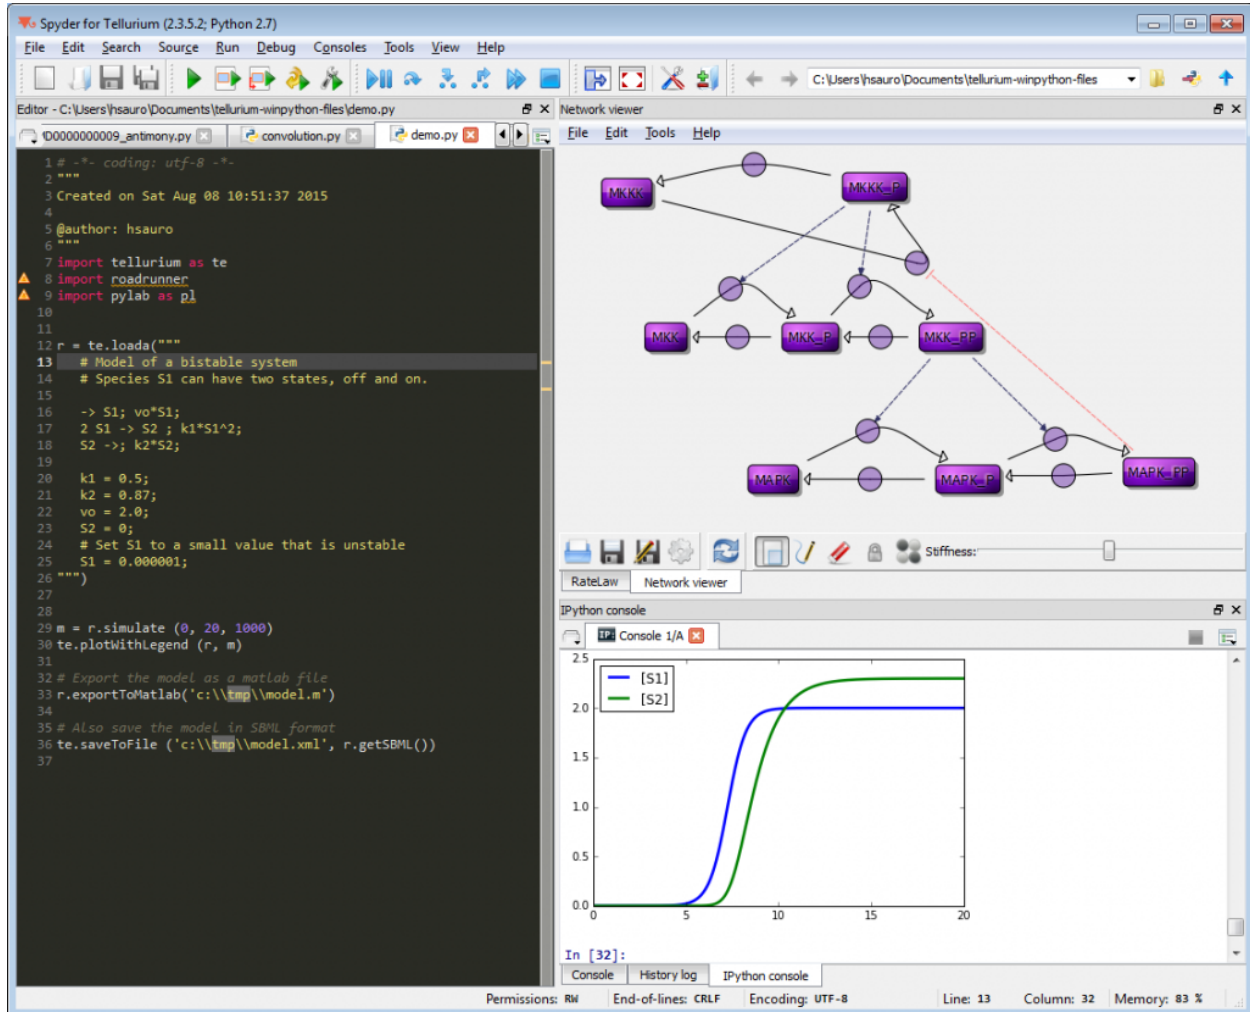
Spyder for Tellurium (2.3.5.2; Python 2.7)

File Edit Search Source Run Debug Consoles Tools View Help

C:\Users\hsauro\Documents\tellurium-winpython-files

Editor - C:\Users\hsauro\Documents\tellurium-winpython-files\demo.py

BIOMD0000000009_antimony.py convolution.py demo.py

1 # -*- coding: utf-8 -*-
2 """
3 Created on Sat Aug 08 10:51:37 2015
4
5 @author: hsauro
6 """
7 import tellurium as te
8 import roadrunner
9 import pylab as pl
10
11
12 r = te.loada("""
13 # Model of a bistable system
14 # Species S1 can have two states, off and on.
15
16 -> S1; vo*S1;
17 2 S1 -> S2 ; k1*S1^2;
18 S2 ->; k2*S2;
19
20 k1 = 0.5;
21 k2 = 0.87;
22 vo = 2.0;
23 S2 = 0;
24 # Set S1 to a small value that is unstable
25 S1 = 0.000001;
26 """)
27
28
29 m = r.simulate (0, 20, 1000)
30 te.plotWithLegend (r, m)
31
32 # Export the model as a matlab file
33 r.exportToMatlab('c:\\tmp\\model.m')
34
35 # Also save the model in SBML format
36 te.saveToFile ('c:\\tmp\\model.xml', r.getSBML())
37

Network viewer

File Edit Tools Help

MKKK MKKK_P MKK MKK_P MKK_PP MAPK MAPK_P MAPK_PP

Stiffness:

RateLaw Network viewer

IPython console

Console 1/A

2.5 2.0 1.5 1.0 0.5 0.0
0 5 10 15 20

[S1]
[S2]

In [32]:

Console History log IPython console

Permissions: RW End-of-lines: CRLF Encoding: UTF-8 Line: 13 Column: 32 Memory: 83 %